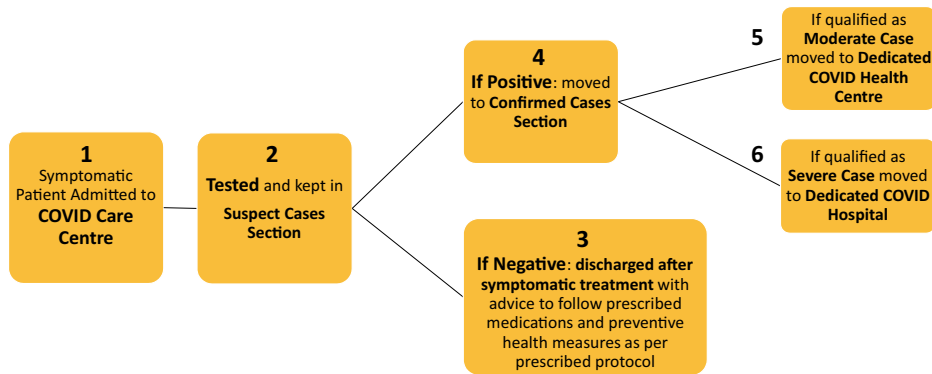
1
Symptomatic Patient Admitted to COVID Care Centre

2
Tested and kept in Suspect Cases Section

4
If Positive: moved to Confirmed Cases Section

3
If Negative: discharged after symptomatic treatment with advice to follow prescribed medications and preventive health measures as per prescribed protocol

5
If qualified as Moderate Case moved to Dedicated COVID Health Centre

6
If qualified as Severe Case moved to Dedicated COVID Hospital